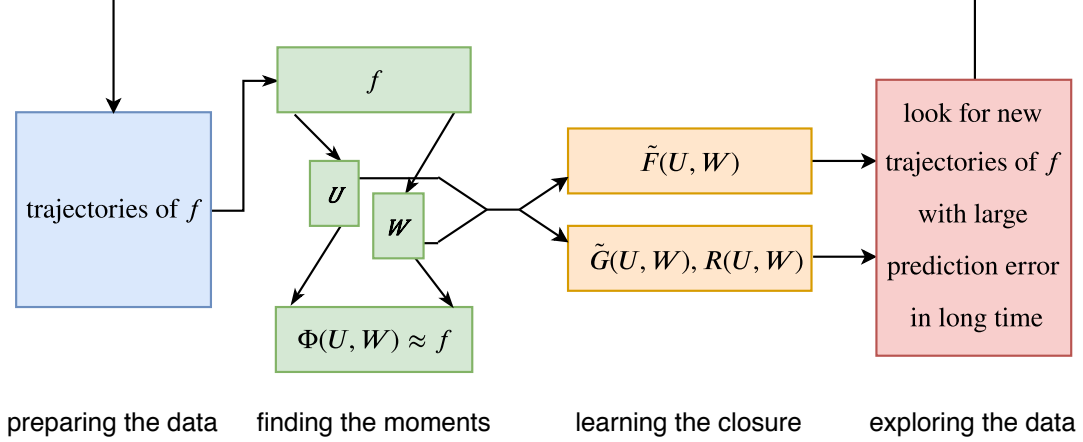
trajectories of $f$

$f$

$\boldsymbol{U}$

$\boldsymbol{W}$

$\Phi(\boldsymbol{U}, \boldsymbol{W}) \approx f$

$\tilde{F}(\boldsymbol{U}, \boldsymbol{W})$

$\tilde{G}(\boldsymbol{U}, \boldsymbol{W}), R(\boldsymbol{U}, \boldsymbol{W})$

look for new trajectories of $f$ with large prediction error in long time

preparing the data

finding the moments

learning the closure

exploring the data